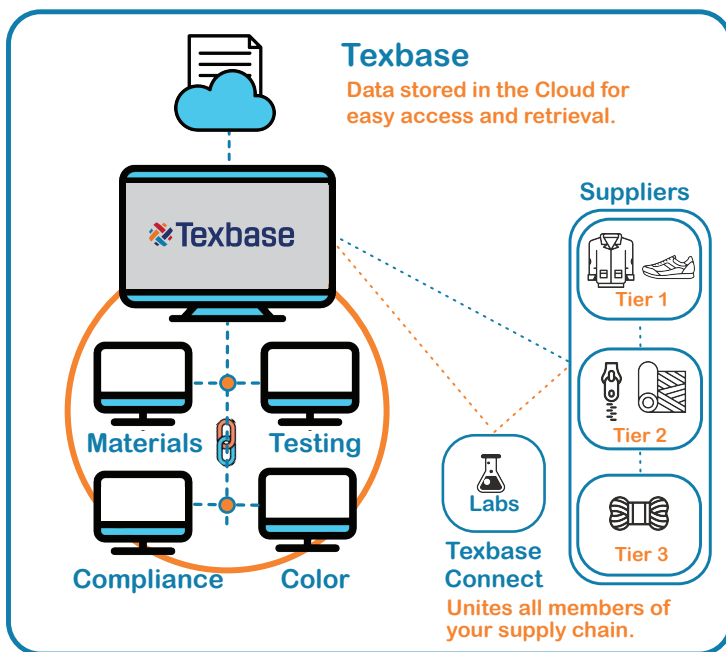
Texbase

Data stored in the Cloud for easy access and retrieval.

Texbase

Suppliers

Tier 1

Tier 2

Tier 3

Materials

Testing

Compliance

Color

Labs

Texbase Connect

Unites all members of your supply chain.